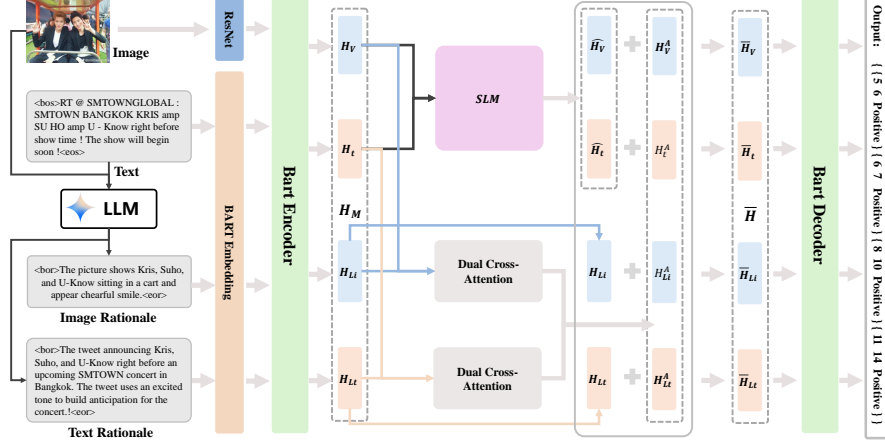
Image

ResNet

<bos>RT @ SMTOWNGLOBAL : SMTOWN BANGKOK KRIS amp SU HO amp U - Know right before show time ! The show will begin soon !<eos>

Text

LLM

<bor>The picture shows Kris, Suho, and U-Know sitting in a cart and appear chearful smile.<eor>

Image Rationale

<bor>The tweet announcing Kris, Suho, and U-Know right before an upcoming SMTOWN concert in Bangkok. The tweet uses an excited tone to build anticipation for the concert.!<eor>

Text Rationale

BART Embedding

Bart Encoder

$H_V$

$H_t$

$H_M$

$H_{Li}$

$H_{Lt}$

SLM

Dual Cross-Attention

Dual Cross-Attention

$\widehat{H_V}$

$\widehat{H_t}$

$H_V^A$

$H_t^A$

$H_{Li}$

$H_{Lt}$

$H_{Li}^A$

$H_{Lt}^A$

$\overline{H}_V$

$\overline{H}_t$

$\overline{H}$

$\overline{H}_{Li}$

$\overline{H}_{Lt}$

Bart Decoder

Output: { ( 5 6 Positive ) ( 6 7 Positive ) ( 8 10 Positive ) ( 11 14 Positive ) }